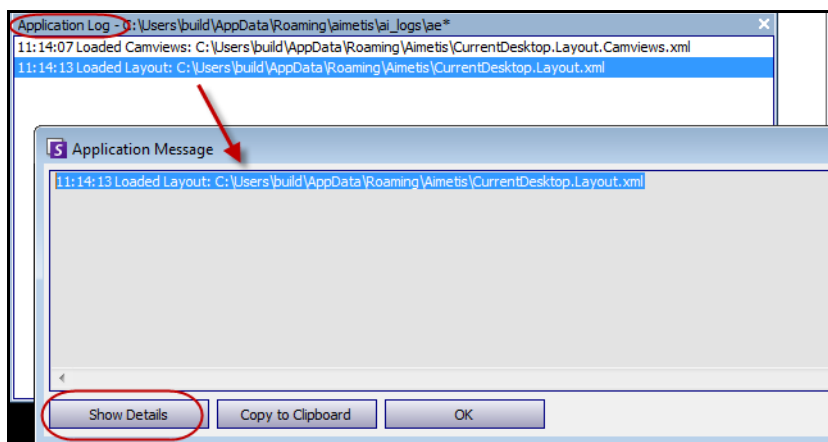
Application Log - C:\Users\build\AppData\Roaming\aimetis\ai_logs\ae*
11:14:07 Loaded Camviews: C:\Users\build\AppData\Roaming\Aimetis\CurrentDesktop.Layout.Camviews.xml
11:14:13 Loaded Layout: C:\Users\build\AppData\Roaming\Aimetis\CurrentDesktop.Layout.xml

S Application Message

11:14:13 Loaded Layout: C:\Users\build\AppData\Roaming\Aimetis\CurrentDesktop.Layout.xml

Show Details
Copy to Clipboard
OK